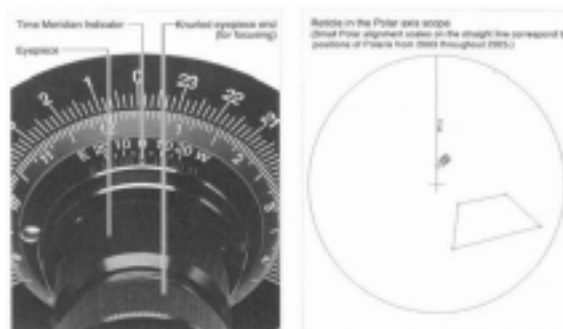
Time Meridian Indicator

Knurled eyepiece end (for focusing)

Eyepiece

2 1 0 23 22

E 10 0 20 W

Reticle in the Polar axis scope
(Small Polar alignment scales on the straight line correspond to positions of Polaris from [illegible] throughout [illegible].)